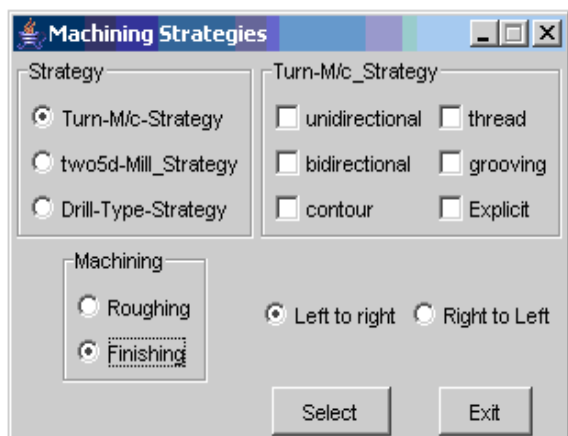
Machining Strategies

Strategy
Turn-M/c-Strategy
two5d-Mill_Strategy
Drill-Type-Strategy

Turn-M/c_Strategy
unidirectional
thread
bidirectional
grooving
contour
Explicit

Machining
Roughing
Finishing

Left to right
Right to Left

Select
Exit